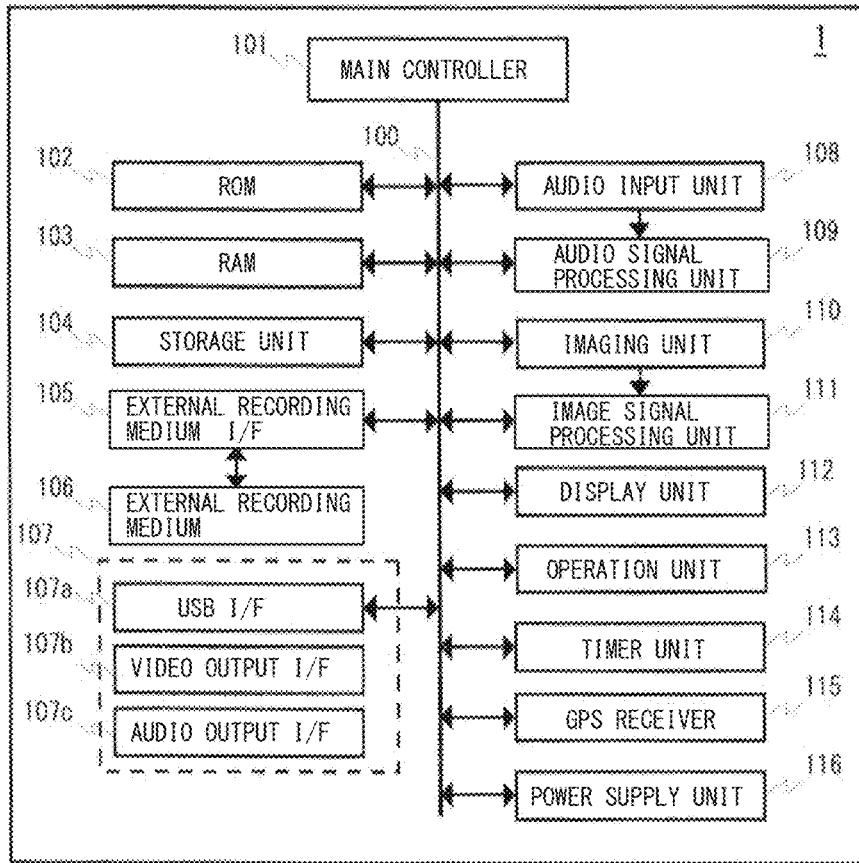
1

101 MAIN CONTROLLER

100

102 ROM

103 RAM

104 STORAGE UNIT

105 EXTERNAL RECORDING MEDIUM I/F

106 EXTERNAL RECORDING MEDIUM

107

107a USB I/F

107b VIDEO OUTPUT I/F

107c AUDIO OUTPUT I/F

108 AUDIO INPUT UNIT

109 AUDIO SIGNAL PROCESSING UNIT

110 IMAGING UNIT

111 IMAGE SIGNAL PROCESSING UNIT

112 DISPLAY UNIT

113 OPERATION UNIT

114 TIMER UNIT

115 GPS RECEIVER

116 POWER SUPPLY UNIT